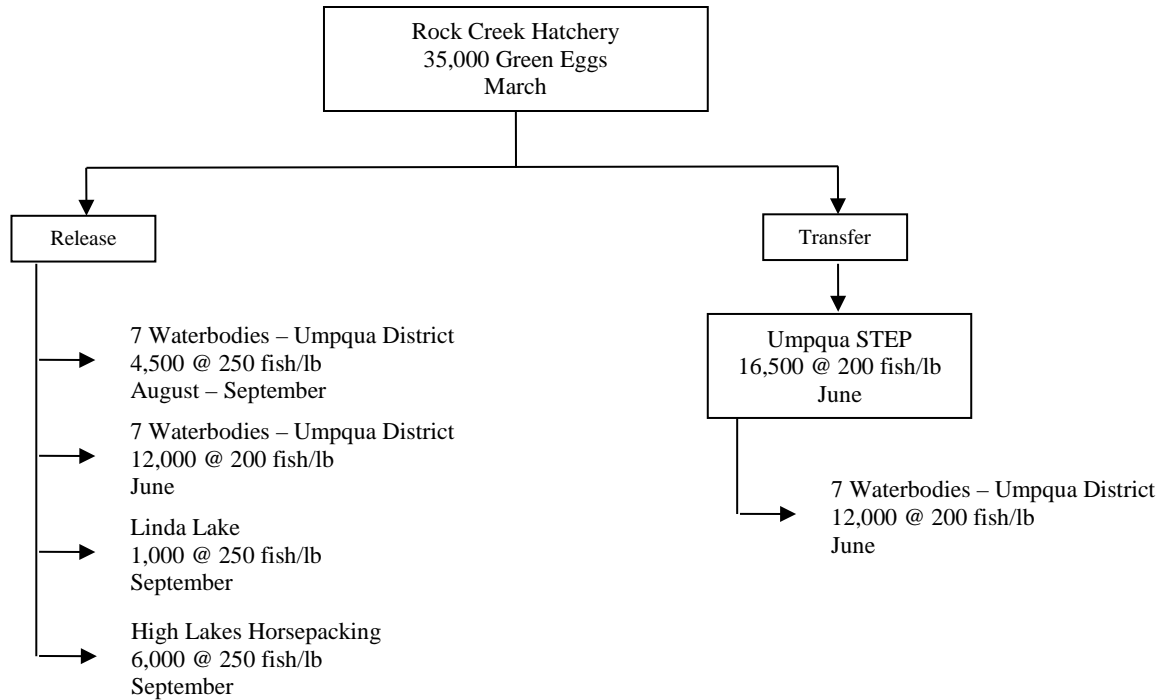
Rock Creek Hatchery
35,000 Green Eggs
March

Release

Transfer

7 Waterbodies – Umpqua District
4,500 @ 250 fish/lb
August – September

7 Waterbodies – Umpqua District
12,000 @ 200 fish/lb
June

Linda Lake
1,000 @ 250 fish/lb
September

High Lakes Horsepacking
6,000 @ 250 fish/lb
September

Umpqua STEP
16,500 @ 200 fish/lb
June

7 Waterbodies – Umpqua District
12,000 @ 200 fish/lb
June